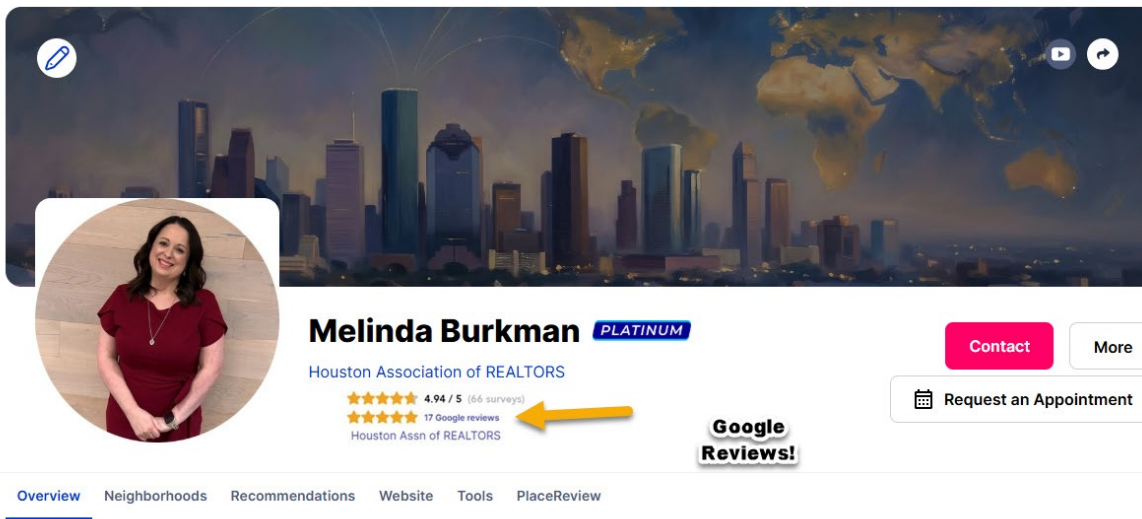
Melinda Burkman PLATINUM

Houston Association of REALTORS

4.94 / 5 (66 surveys)
17 Google reviews
Houston Assn of REALTORS

Google Reviews!

Contact

More

Request an Appointment

Overview Neighborhoods Recommendations Website Tools PlaceReview